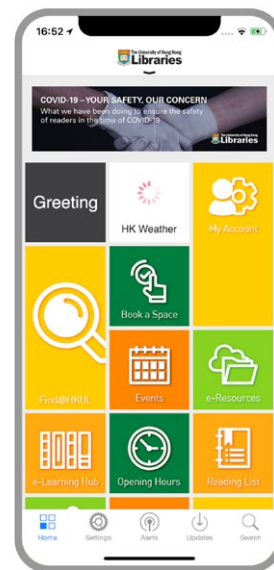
16:52

The University of Hong Kong Libraries

COVID-19 – YOUR SAFETY, OUR CONCERN
What we have been doing to ensure the safety of readers in the time of COVID-19

The University of Hong Kong Libraries

Greeting

HK Weather

My Account

Book a Space

Find@HKUL

Events

e-Resources

e-Learning Hub

Opening Hours

Reading List

Home

Settings

Alerts

Updates

Search